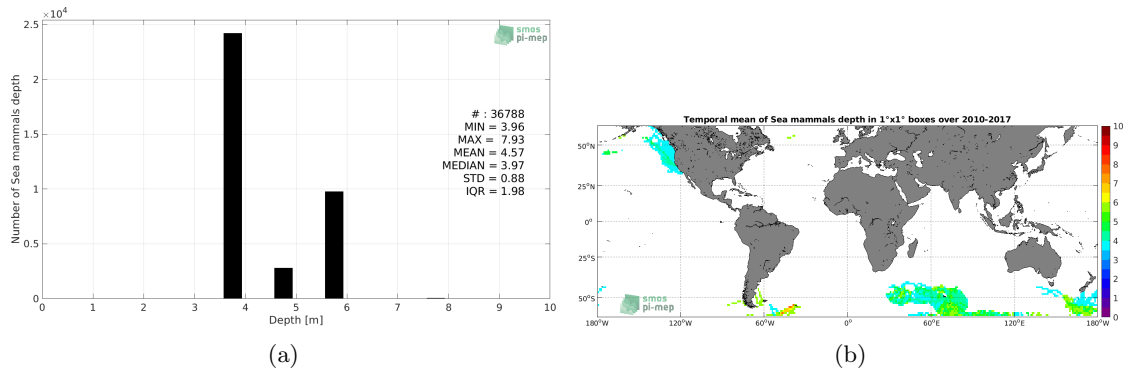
$\times 10^4$
2.5
2
1.5
1
0.5
0
Number of Sea mammals depth
0 1 2 3 4 5 6 7 8 9 10
Depth [m]
smos pi-mep
# : 36788
MIN = 3.96
MAX = 7.93
MEAN = 4.57
MEDIAN = 3.97
STD = 0.88
IQR = 1.98

(a)

Temporal mean of Sea mammals depth in 1°x1° boxes over 2010-2017
50°N
25°N
0°
25°S
50°S
180°W 120°W 60°W 0° 60°E 120°E 180°W
smos pi-mep
10
9
8
7
6
5
4
3
2
1
0

(b)